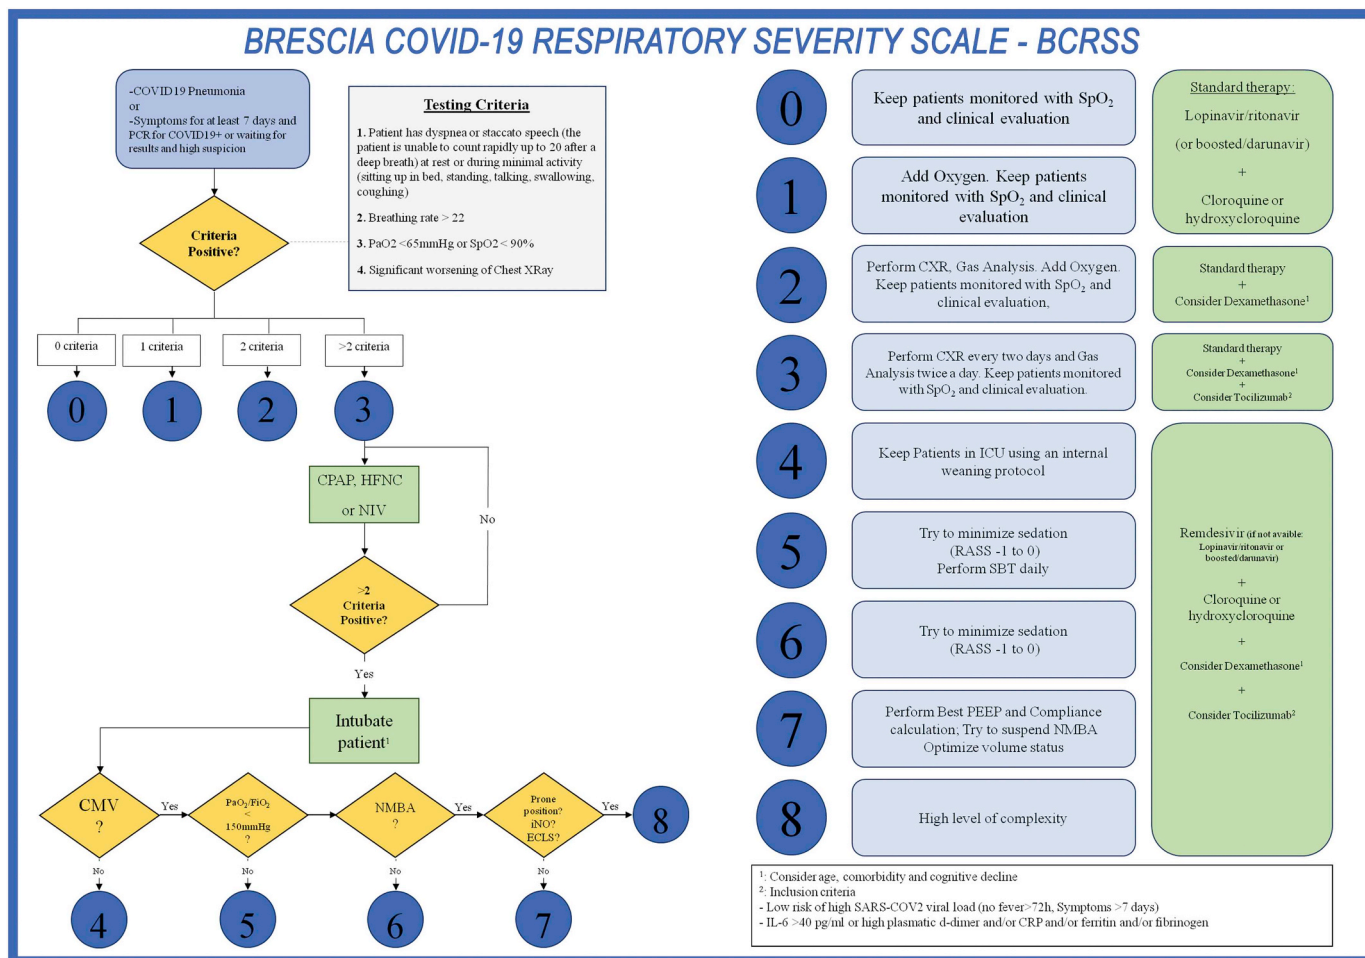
BRESCIA COVID-19 RESPIRATORY SEVERITY SCALE - BCRSS

-COVID19 Pneumonia
or
-Symptoms for at least 7 days and PCR for COVID19+ or waiting for results and high suspicion

Testing Criteria

1. Patient has dyspnea or staccato speech (the patient is unable to count rapidly up to 20 after a deep breath) at rest or during minimal activity (sitting up in bed, standing, talking, swallowing, coughing)

2. Breathing rate > 22

3. PaO2 <65mmHg or SpO2 < 90%

4. Significant worsening of Chest XRay

Criteria Positive?

0 criteria
1 criteria
2 criteria
>2 criteria

0
1
2
3

CPAP, HFNC or NIV

No

>2 Criteria Positive?

Yes

Intubate patient¹

CMV ?
Yes
$PaO_2/FiO_2$ < 150mmHg ?
NMBA ?
Yes
Prone position? iNO? ECLS?
Yes
8

No
No
No
No

4
5
6
7

0
Keep patients monitored with $SpO_2$ and clinical evaluation

1
Add Oxygen. Keep patients monitored with $SpO_2$ and clinical evaluation

2
Perform CXR, Gas Analysis. Add Oxygen. Keep patients monitored with $SpO_2$ and clinical evaluation,

3
Perform CXR every two days and Gas Analysis twice a day. Keep patients monitored with $SpO_2$ and clinical evaluation.

4
Keep Patients in ICU using an internal weaning protocol

5
Try to minimize sedation (RASS -1 to 0) Perform SBT daily

6
Try to minimize sedation (RASS -1 to 0)

7
Perform Best PEEP and Compliance calculation; Try to suspend NMBA Optimize volume status

8
High level of complexity

Standard therapy:
Lopinavir/ritonavir
(or boosted/darunavir)
+
Cloroquine or hydroxycloroquine

Standard therapy
+
Consider Dexamethasone¹

Standard therapy
+
Consider Dexamethasone¹
+
Consider Tocilizumab²

Remdesivir (if not avaible: Lopinavir/ritonavir or boosted/darunavir)
+
Cloroquine or hydroxycloroquine
+
Consider Dexamethasone¹
+
Consider Tocilizumab²

¹: Consider age, comorbidity and cognitive decline
²: Inclusion criteria
- Low risk of high SARS-COV2 viral load (no fever>72h, Symptoms >7 days)
- IL-6 >40 pg/ml or high plasmatic d-dimer and/or CRP and/or ferritin and/or fibrinogen